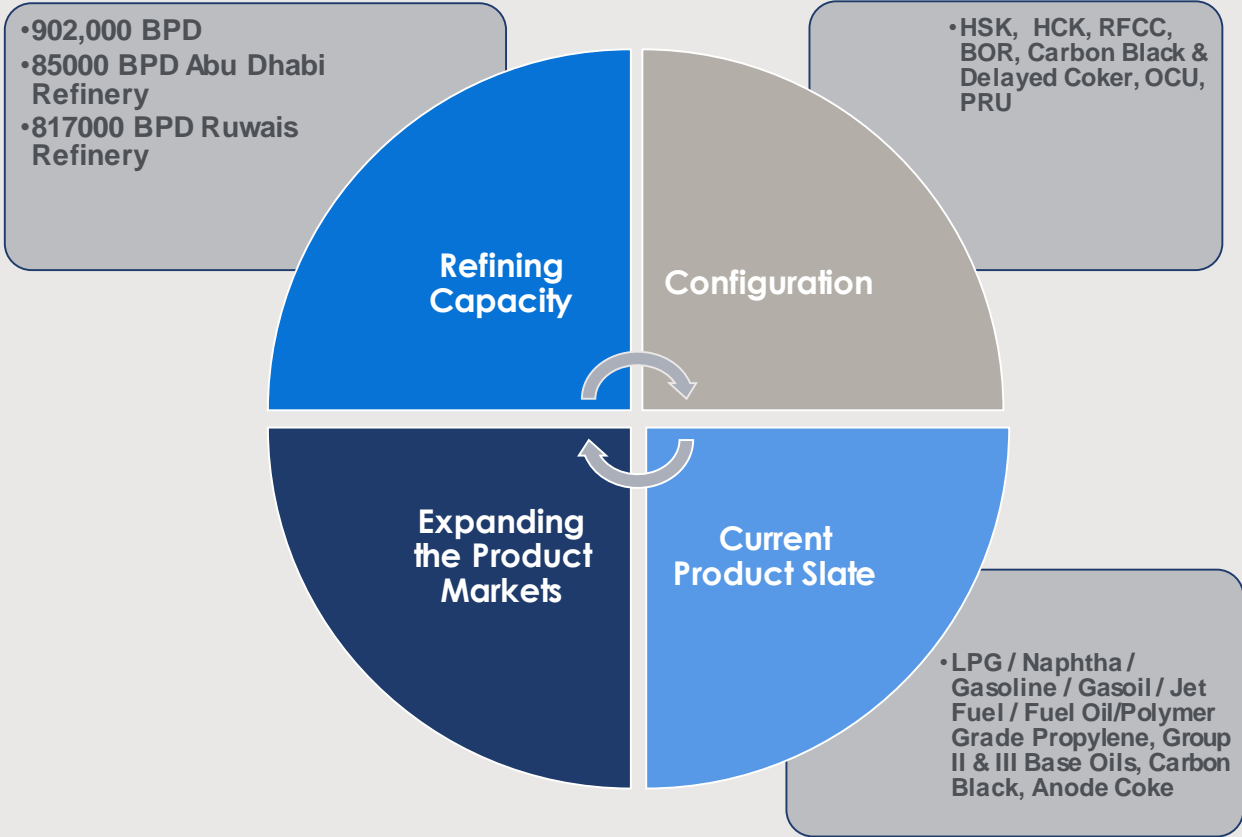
•902,000 BPD
•85000 BPD Abu Dhabi Refinery
•817000 BPD Ruwais Refinery

•HSK, HCK, RFCC, BOR, Carbon Black & Delayed Coker, OCU, PRU

Refining Capacity

Configuration

Expanding the Product Markets

Current Product Slate

•LPG / Naphtha / Gasoline / Gasoil / Jet Fuel / Fuel Oil/Polymer Grade Propylene, Group II & III Base Oils, Carbon Black, Anode Coke